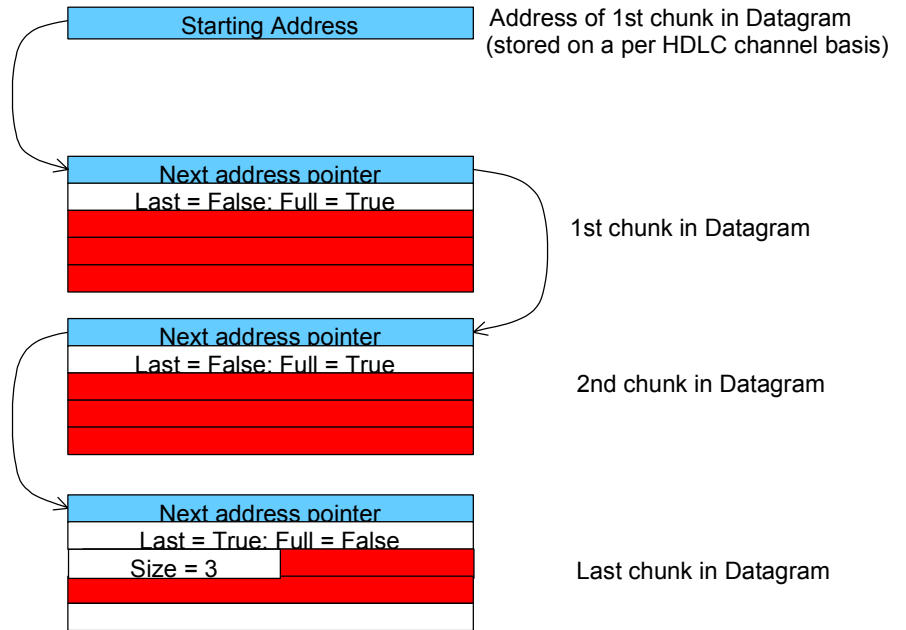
Starting Address

Address of 1st chunk in Datagram (stored on a per HDLC channel basis)

Next address pointer

Last = False: Full = True

1st chunk in Datagram

Next address pointer

Last = False: Full = True

2nd chunk in Datagram

Next address pointer

Last = True: Full = False

Size = 3

Last chunk in Datagram